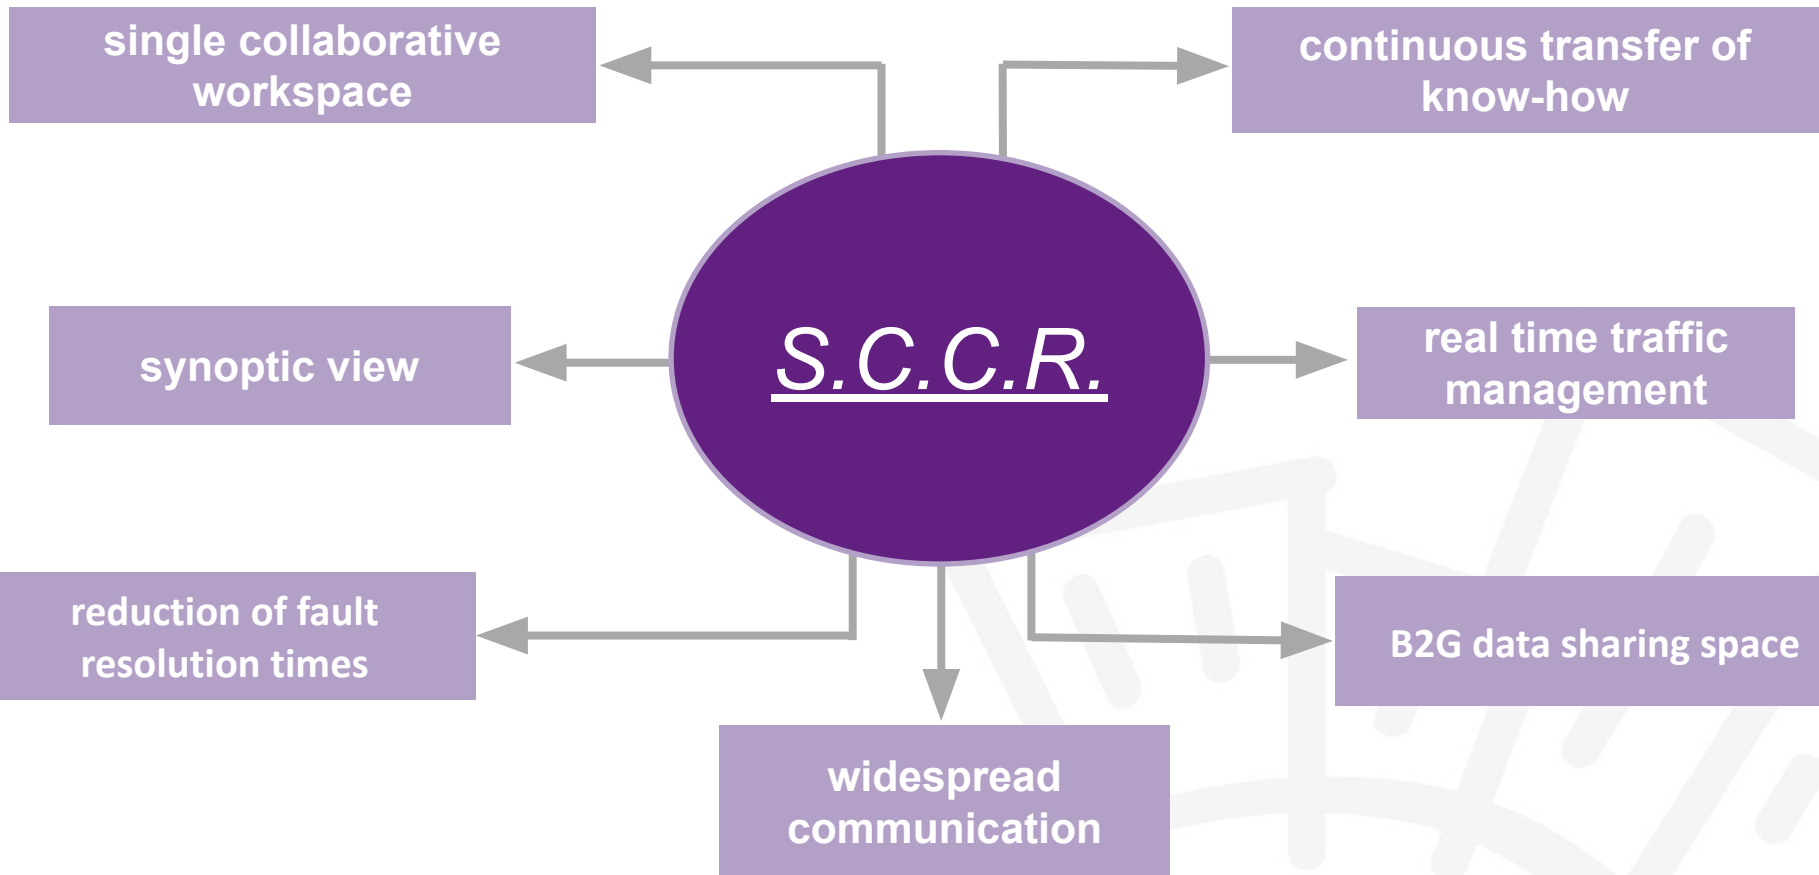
single collaborative workspace

continuous transfer of know-how

S.C.C.R.

synoptic view

real time traffic management

reduction of fault resolution times

B2G data sharing space

widespread communication